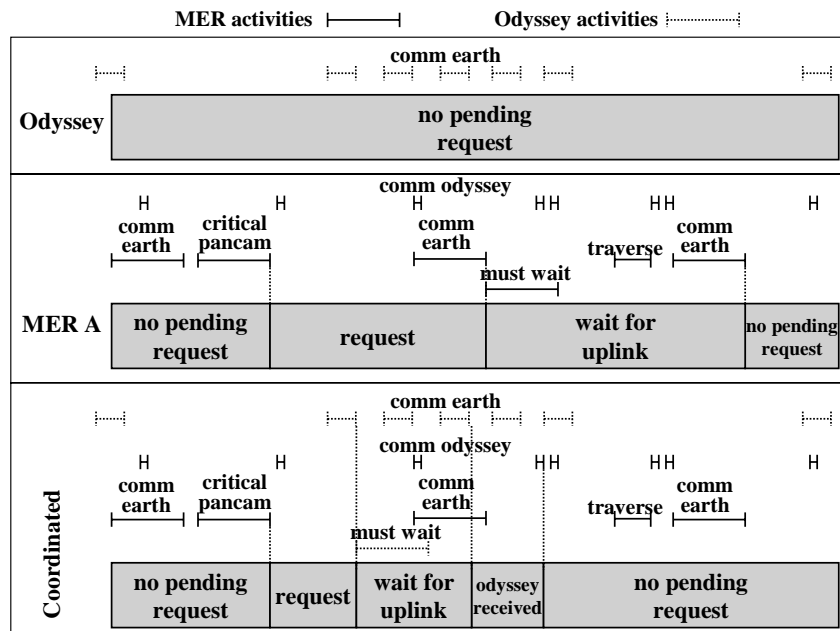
MER activities

Odyssey activities

comm earth

Odyssey

no pending request

comm odyssey

comm earth

critical pancam

comm earth

must wait

traverse

comm earth

MER A

no pending request

request

wait for uplink

no pending request

comm earth

comm odyssey

comm earth

critical pancam

comm earth

must wait

traverse

comm earth

Coordinated

no pending request

request

wait for uplink

odyssey received

no pending request